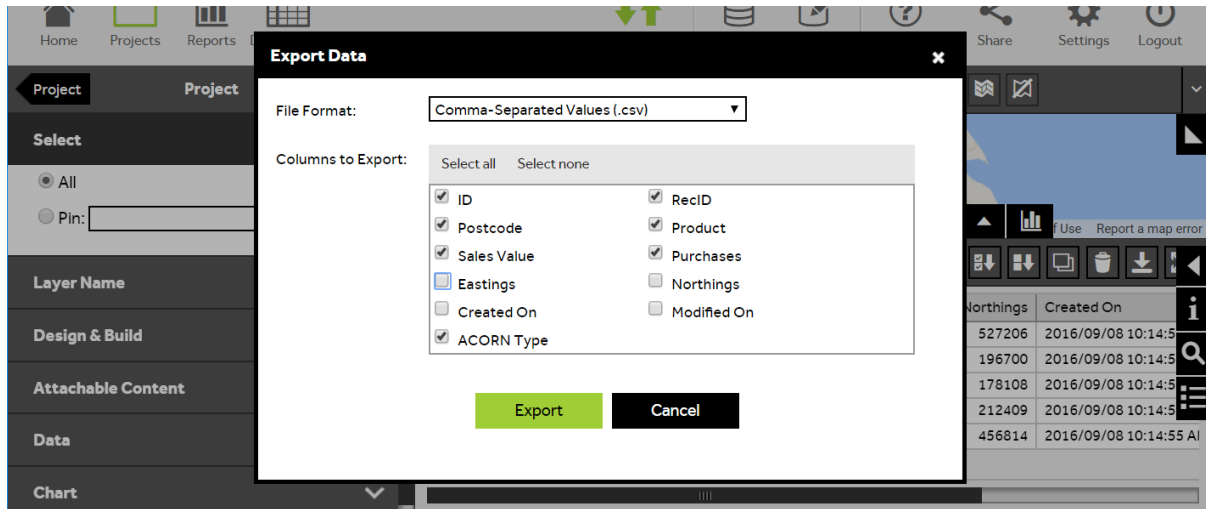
Home Projects Reports Share Settings Logout

Project Project

Select

All

Pin:

Layer Name

Design & Build

Attachable Content

Data

Chart

Export Data

File Format: Comma-Separated Values (.csv)

Columns to Export: Select all Select none

ID
RecID
Postcode
Product
Sales Value
Purchases
Eastings
Northings
Created On
Modified On
ACORN Type

Export Cancel

f Use Report a map error

| Northings | Created On |
|---|---|
| 527206 | 2016/09/08 10:14:5 |
| 196700 | 2016/09/08 10:14:5 |
| 178108 | 2016/09/08 10:14:5 |
| 212409 | 2016/09/08 10:14:5 |
| 456814 | 2016/09/08 10:14:55 AI |